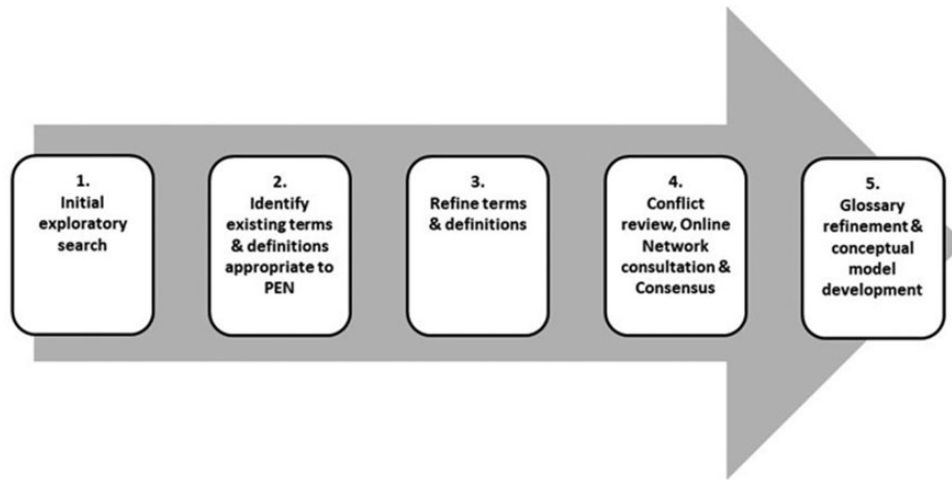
1.
Initial exploratory search

2.
Identify existing terms & definitions appropriate to PEN

3.
Refine terms & definitions

4.
Conflict review, Online Network consultation & Consensus

5.
Glossary refinement & conceptual model development